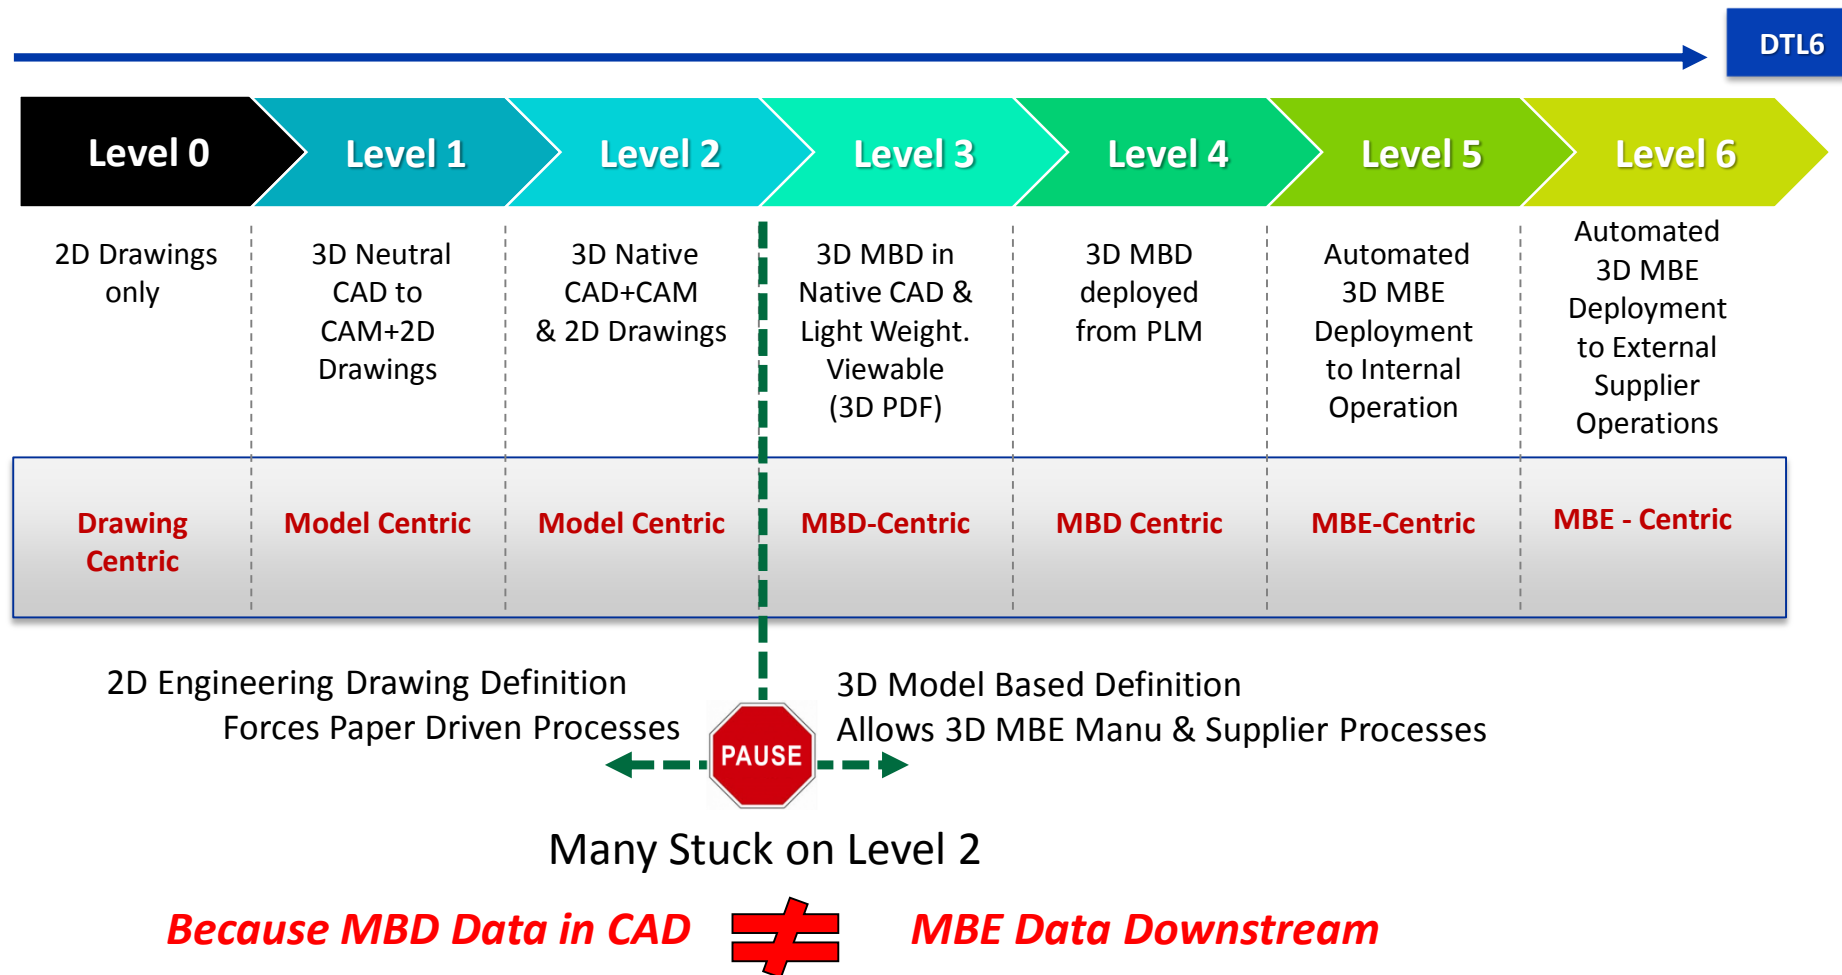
DTL6

| Level 0 | Level 1 | Level 2 | Level 3 | Level 4 | Level 5 | Level 6 |
|---|---|---|---|---|---|---|
| 2D Drawings only | 3D Neutral CAD to CAM+2D Drawings | 3D Native CAD+CAM & 2D Drawings | 3D MBD in Native CAD & Light Weight. Viewable (3D PDF) | 3D MBD deployed from PLM | Automated 3D MBE Deployment to Internal Operation | Automated 3D MBE Deployment to External Supplier Operations |
| Drawing Centric | Model Centric | Model Centric | MBD-Centric | MBD Centric | MBE-Centric | MBE - Centric |

2D Engineering Drawing Definition Forces Paper Driven Processes

PAUSE

3D Model Based Definition Allows 3D MBE Manu & Supplier Processes

Many Stuck on Level 2

Because MBD Data in CAD $\neq$ MBE Data Downstream